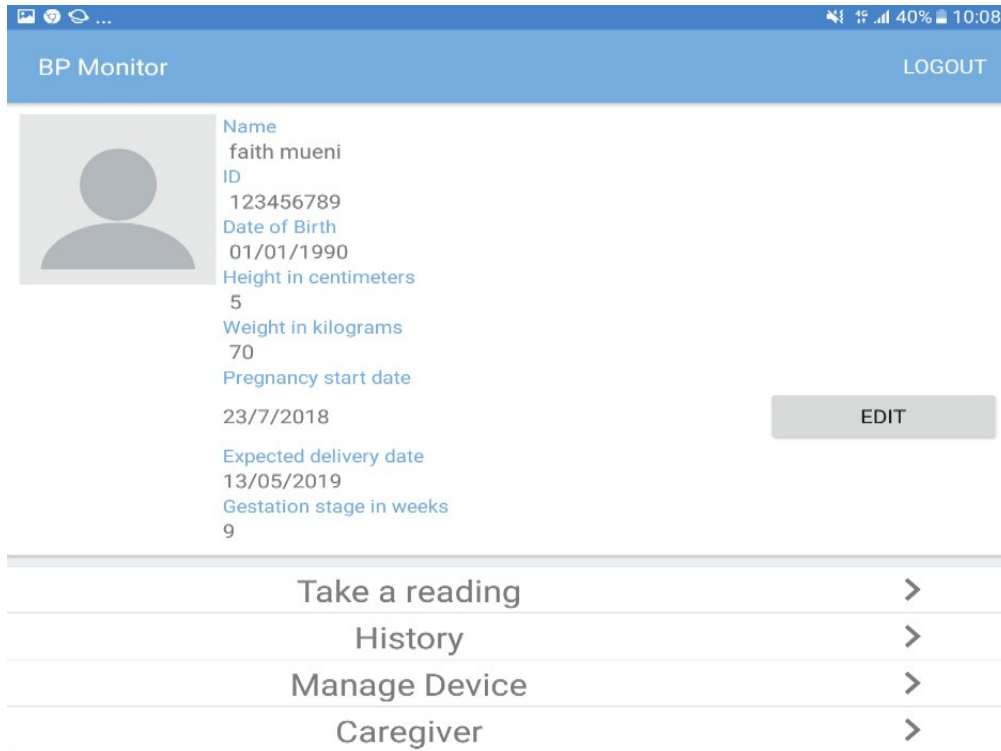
40% 10:08

BP Monitor

LOGOUT

Name
faith mueni
ID
123456789
Date of Birth
01/01/1990
Height in centimeters
5
Weight in kilograms
70
Pregnancy start date
23/7/2018

EDIT

Expected delivery date
13/05/2019
Gestation stage in weeks
9

Take a reading >
History >
Manage Device >
Caregiver >